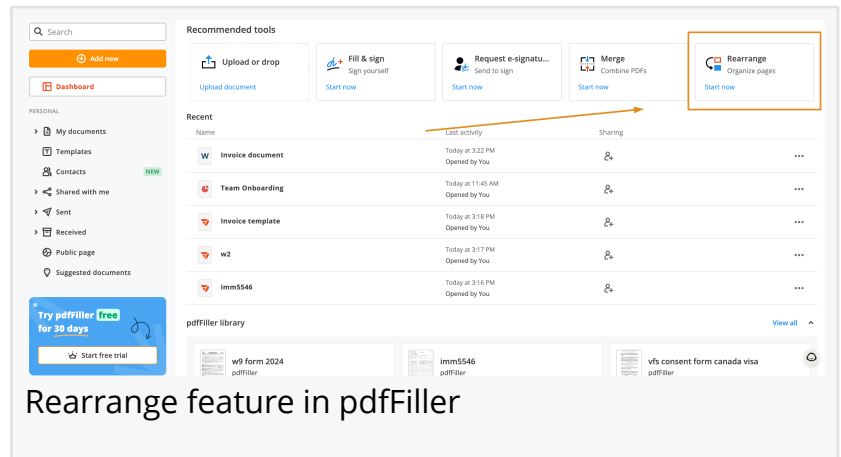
Search

Add new

Dashboard

PERSONAL

My documents

Templates

Contacts NEW

Shared with me

Sent

Received

Public page

Suggested documents

Try pdfFiller free for 30 days

Start free trial

Recommended tools

Upload or drop
Upload document

Fill & sign
Sign yourself
Start now

Request e-signatu...
Send to sign
Start now

Merge
Combine PDFs
Start now

Rearrange
Organize pages
Start now

Recent

| Name | Last activity | Sharing |
|---|---|---|
| Invoice document | Today at 3:22 PM Opened by You | |
| Team Onboarding | Today at 11:45 AM Opened by You | |
| Invoice template | Today at 3:18 PM Opened by You | |
| w2 | Today at 3:17 PM Opened by You | |
| imm5546 | Today at 3:16 PM Opened by You | |

pdfFiller library

View all

w9 form 2024
pdfFiller

imm5546
pdfFiller

vfs consent form canada visa
pdfFiller

Rearrange feature in pdfFiller